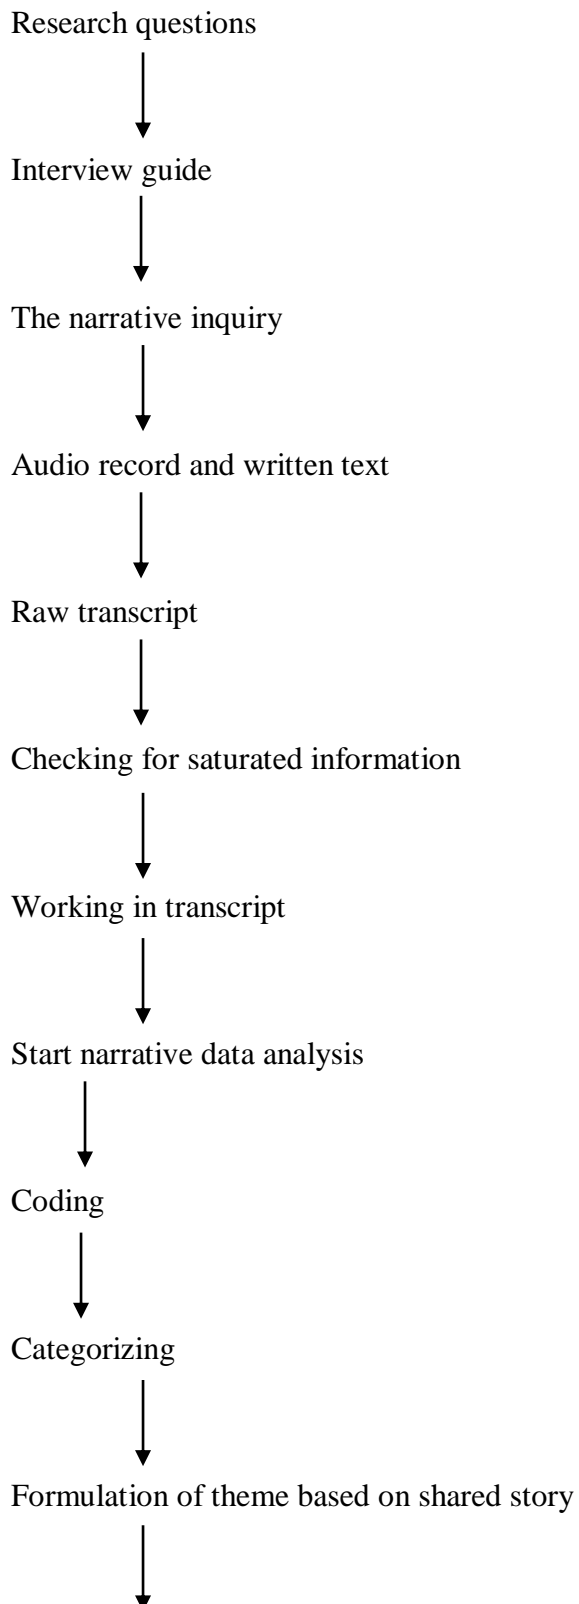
Research questions

Interview guide

The narrative inquiry

Audio record and written text

Raw transcript

Checking for saturated information

Working in transcript

Start narrative data analysis

Coding

Categorizing

Formulation of theme based on shared story